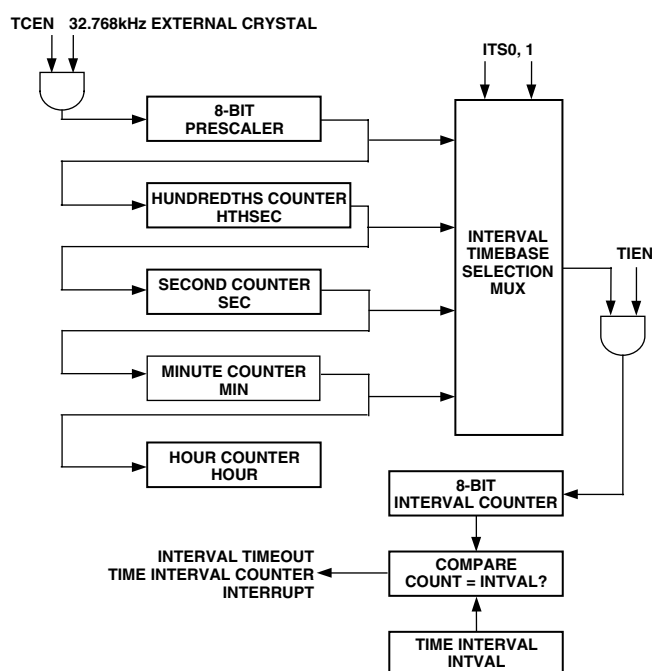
TCEN 32.768kHz EXTERNAL CRYSTAL

ITS0, 1

8-BIT PRESCALER

HUNDREDTHS COUNTER HTHSEC

SECOND COUNTER SEC

MINUTE COUNTER MIN

HOUR COUNTER HOUR

INTERVAL TIMEBASE SELECTION MUX

TIEN

8-BIT INTERVAL COUNTER

INTERVAL TIMEOUT TIME INTERVAL COUNTER INTERRUPT

COMPARE COUNT = INTVAL?

TIME INTERVAL INTVAL